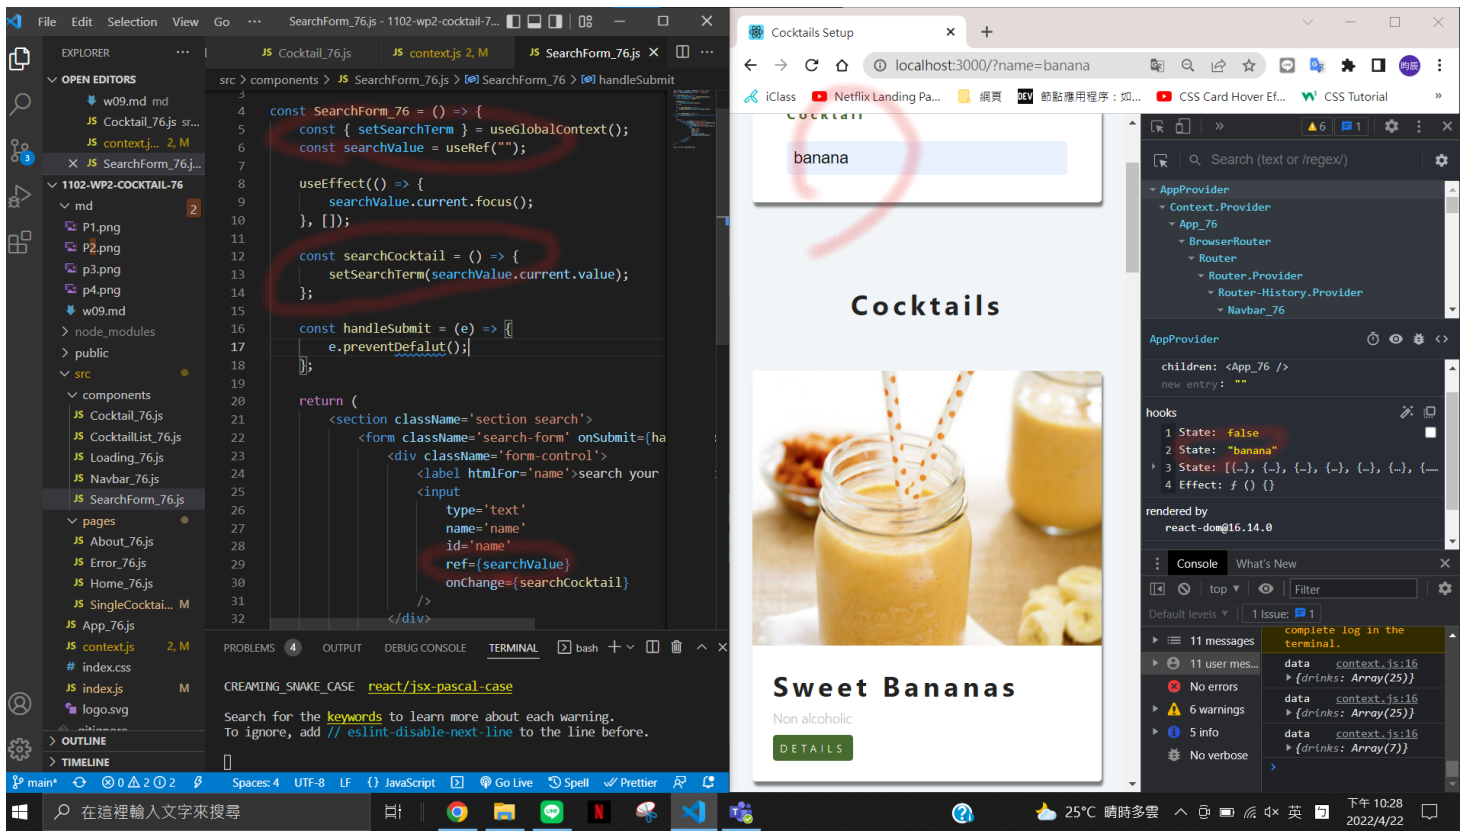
File Edit Selection View Go ··· SearchForm_76.js - 1102-wp2-cocktail-7...

EXPLORER ···
OPEN EDITORS
w09.md md
JS Cocktail_76.js sr...
JS context.j... 2, M
× JS SearchForm_76.j...
1102-WP2-COCKTAIL-76
md 2
P1.png
P2.png
p3.png
p4.png
w09.md
node_modules
public
src
components
JS Cocktail_76.js
JS CocktailList_76.js
JS Loading_76.js
JS Navbar_76.js
JS SearchForm_76.js
pages
JS About_76.js
JS Error_76.js
JS Home_76.js
JS SingleCocktai... M
JS App_76.js
JS context.js 2, M
# index.css
JS index.js M
logo.svg
OUTLINE
TIMELINE

JS Cocktail_76.js JS context.js 2, M JS SearchForm_76.js ×

src > components > JS SearchForm_76.js > [e] SearchForm_76 > [e] handleSubmit

3
4 const SearchForm_76 = () => {
5 const { setSearchTerm } = useGlobalContext();
6 const searchValue = useRef("");
7
8 useEffect(() => {
9 searchValue.current.focus();
10 }, []);
11
12 const searchCocktail = () => {
13 setSearchTerm(searchValue.current.value);
14 };
15
16 const handleSubmit = (e) => {
17 e.preventDefalut();
18 };
19
20 return (
21 <section className='section search'>
22 <form className='search-form' onSubmit={ha
23 <div className='form-control'>
24 <label htmlFor='name'>search your
25 <input
26 type='text'
27 name='name'
28 id='name'
29 ref={searchValue}
30 onChange={searchCocktail}
31 />
32 </div>

PROBLEMS 4 OUTPUT DEBUG CONSOLE TERMINAL bash

CREAMING_SNAKE_CASE react/jsx-pascal-case

Search for the keywords to learn more about each warning.
To ignore, add // eslint-disable-next-line to the line before.

main* ⊗0 ⚠2 ⓘ2 Spaces: 4 UTF-8 LF {} JavaScript Go Live Spell Prettier

Cocktails Setup ×
localhost:3000/?name=banana
iClass Netflix Landing Pa... 網頁 節點應用程序：如... CSS Card Hover Ef... CSS Tutorial

banana

Cocktails

Sweet Bananas
Non alcoholic
DETAILS

6 1
Search (text or /regex/)
AppProvider
Context.Provider
App_76
BrowserRouter
Router
Router.Provider
Router-History.Provider
Navbar_76
AppProvider
children: <App_76 />
new entry: ""
hooks
1 State: false
2 State: "banana"
3 State: [{…}, {…}, {…}, {…}, {…}, {…}, {…
4 Effect: ƒ () {}
rendered by
react-dom@16.14.0

Console What's New
top Filter
Default levels 1 Issue: 1
11 messages
11 user mes...
No errors
6 warnings
5 info
No verbose
complete log in the terminal.
data context.js:16
{drinks: Array(25)}
data context.js:16
{drinks: Array(25)}
data context.js:16
{drinks: Array(7)}

在這裡輸入文字來搜尋 25°C 晴時多雲 英 下午 10:28 2022/4/22